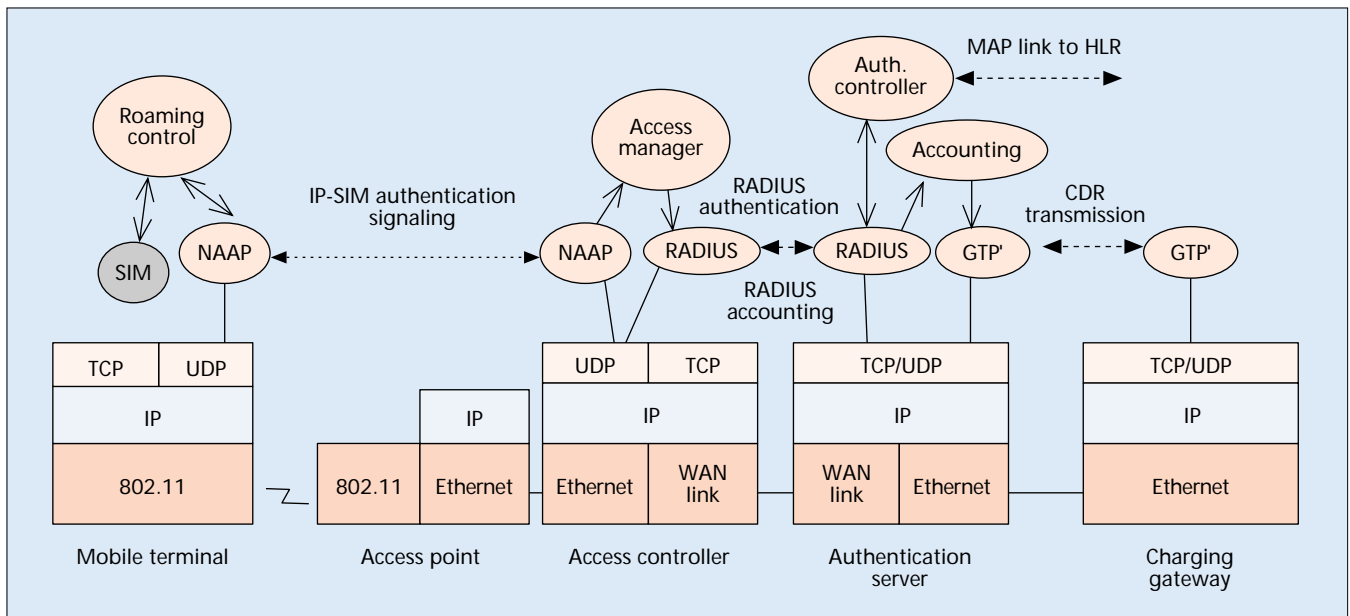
MAP link to HLR

Auth. controller

Roaming control

Access manager

Accounting

IP-SIM authentication signaling

RADIUS authentication

CDR transmission

SIM

NAAP

NAAP

RADIUS

RADIUS

GTP'

GTP'

RADIUS accounting

| TCP | UDP |
|---|---|
| IP | |
| 802.11 | |

| | IP |
|---|---|
| 802.11 | Ethernet |

| UDP | TCP |
|---|---|
| IP | |
| Ethernet | WAN link |

| TCP/UDP | |
|---|---|
| IP | |
| WAN link | Ethernet |

| TCP/UDP |
|---|
| IP |
| Ethernet |

Mobile terminal

Access point

Access controller

Authentication server

Charging gateway